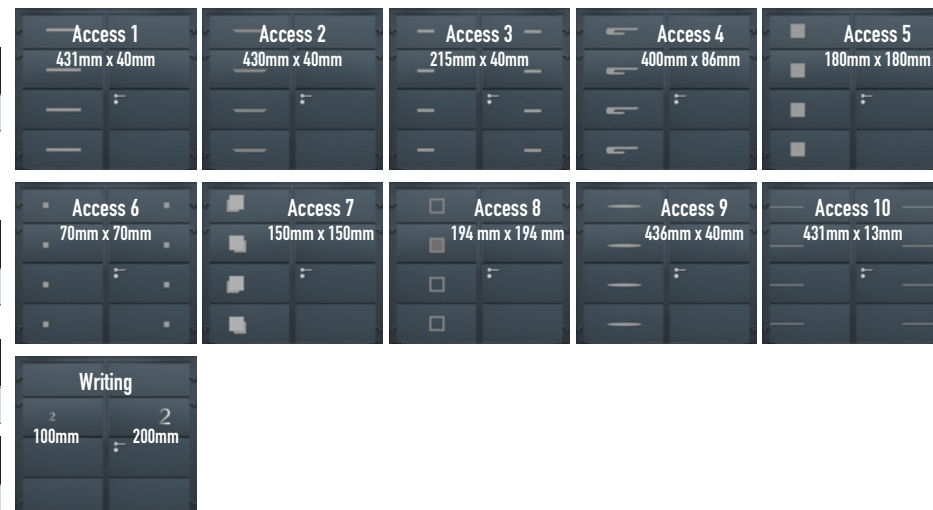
Access 1
431mm x 40mm

Access 2
430mm x 40mm

Access 3
215mm x 40mm

Access 4
400mm x 86mm

Access 5
180mm x 180mm

Access 6
70mm x 70mm

Access 7
150mm x 150mm

Access 8
194 mm x 194 mm

Access 9
436mm x 40mm

Access 10
431mm x 13mm

Writing
2
100mm
2
200mm